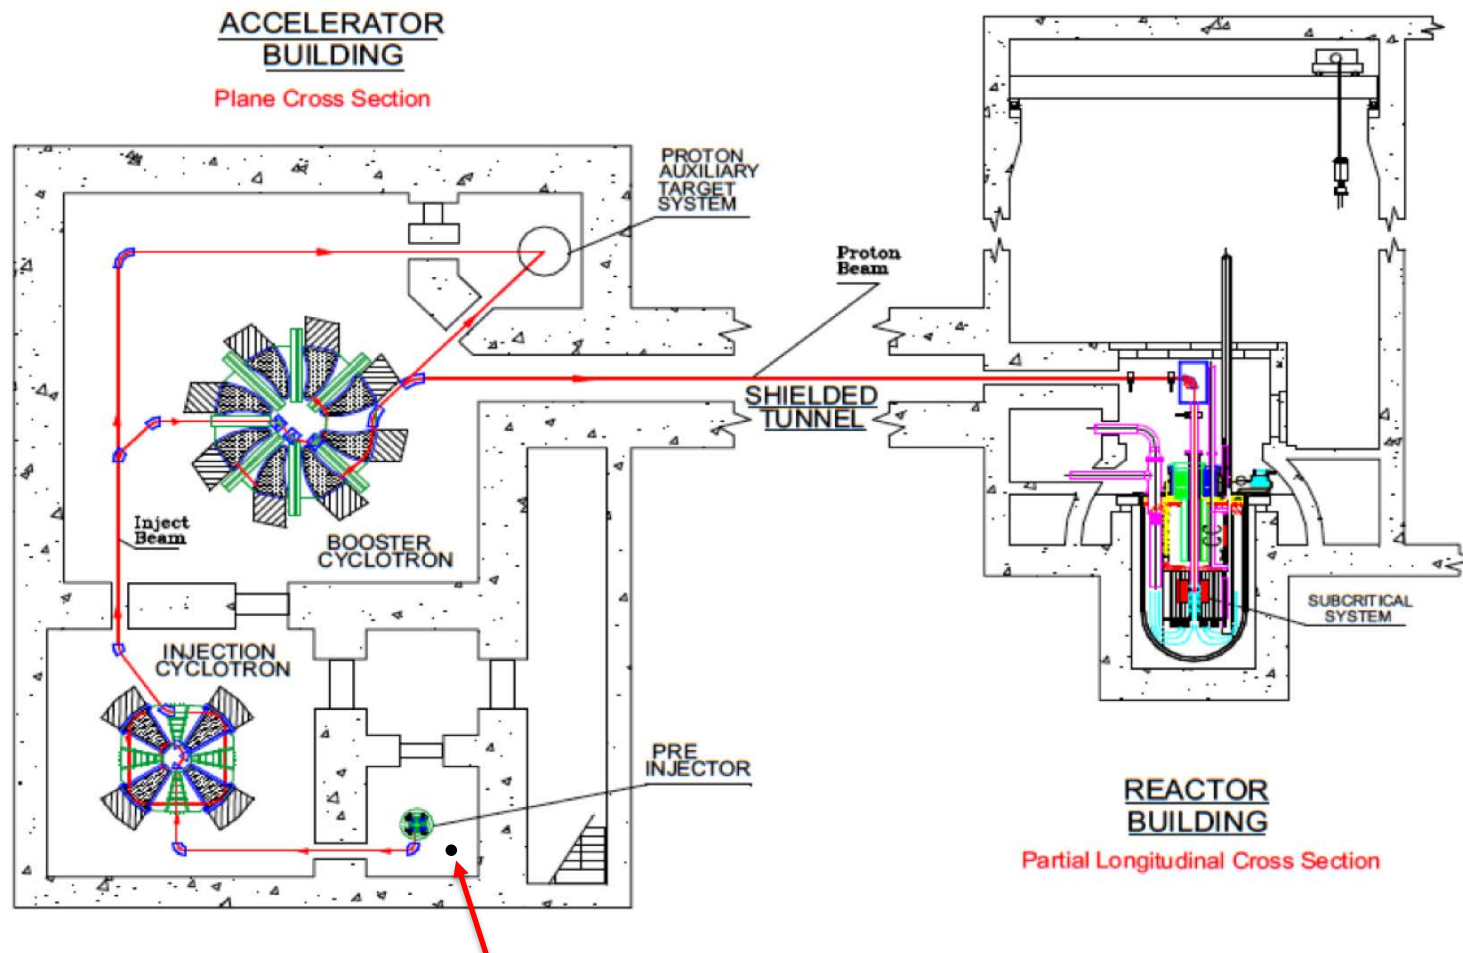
ACCELERATOR BUILDING
Plane Cross Section

PROTON AUXILIARY TARGET SYSTEM

Proton Beam

SHIELDED TUNNEL

Inject Beam

BOOSTER CYCLOTRON

INJECTION CYCLOTRON

PRE INJECTOR

SUBCRITICAL SYSTEM

REACTOR BUILDING
Partial Longitudinal Cross Section